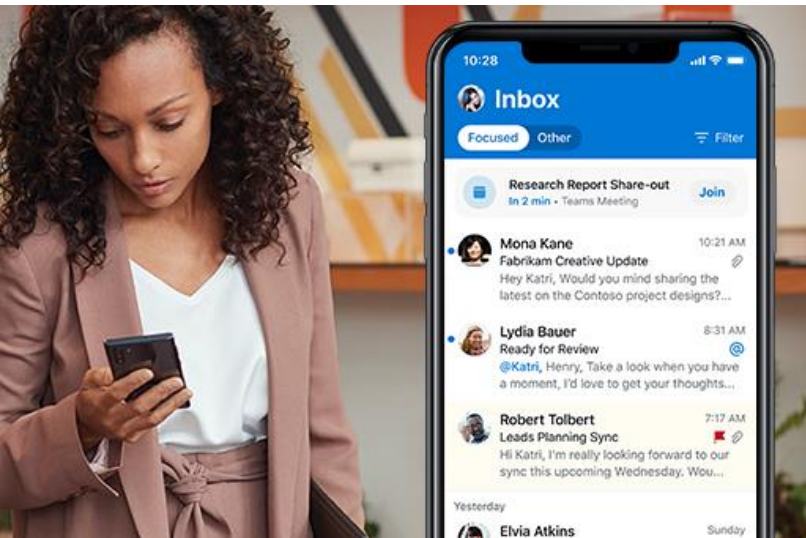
10:28

Inbox

Focused Other Filter

Research Report Share-out
In 2 min • Teams Meeting
Join

Mona Kane 10:21 AM
Fabrikam Creative Update
Hey Katri, Would you mind sharing the latest on the Contoso project designs?...

Lydia Bauer 8:31 AM
Ready for Review
@Katri, Henry, Take a look when you have a moment, I'd love to get your thoughts...

Robert Tolbert 7:17 AM
Leads Planning Sync
Hi Katri, I'm really looking forward to our sync this upcoming Wednesday. Wou...

Yesterday

Elvia Atkins Sunday